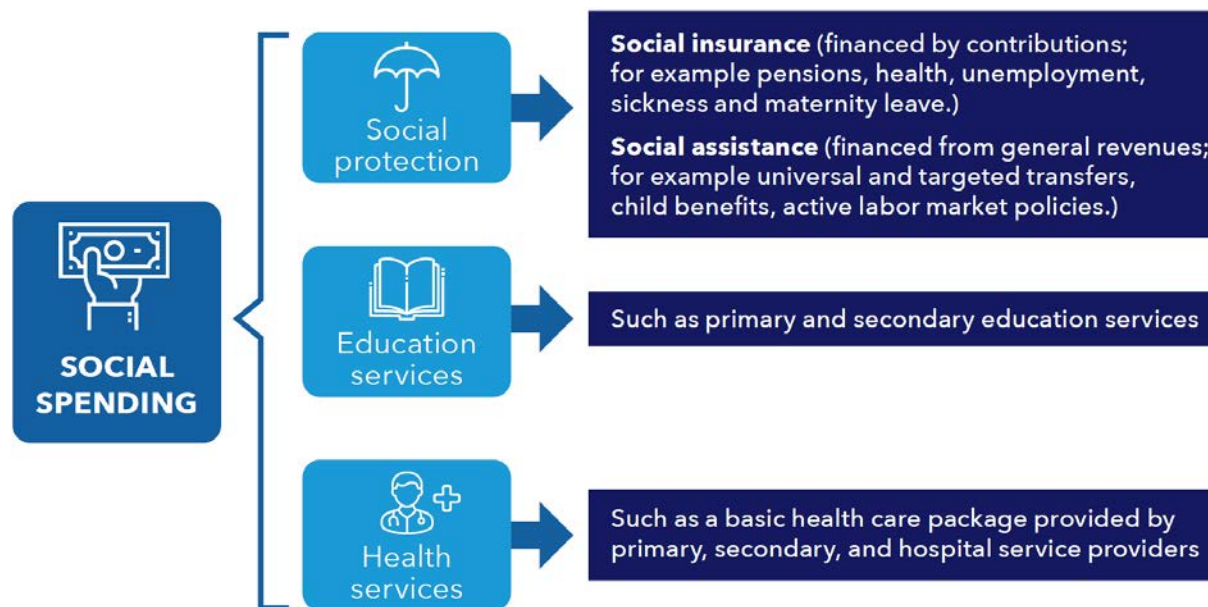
SOCIAL SPENDING

Social protection

Social insurance (financed by contributions; for example pensions, health, unemployment, sickness and maternity leave.)

Social assistance (financed from general revenues; for example universal and targeted transfers, child benefits, active labor market policies.)

Education services

Such as primary and secondary education services

Health services

Such as a basic health care package provided by primary, secondary, and hospital service providers